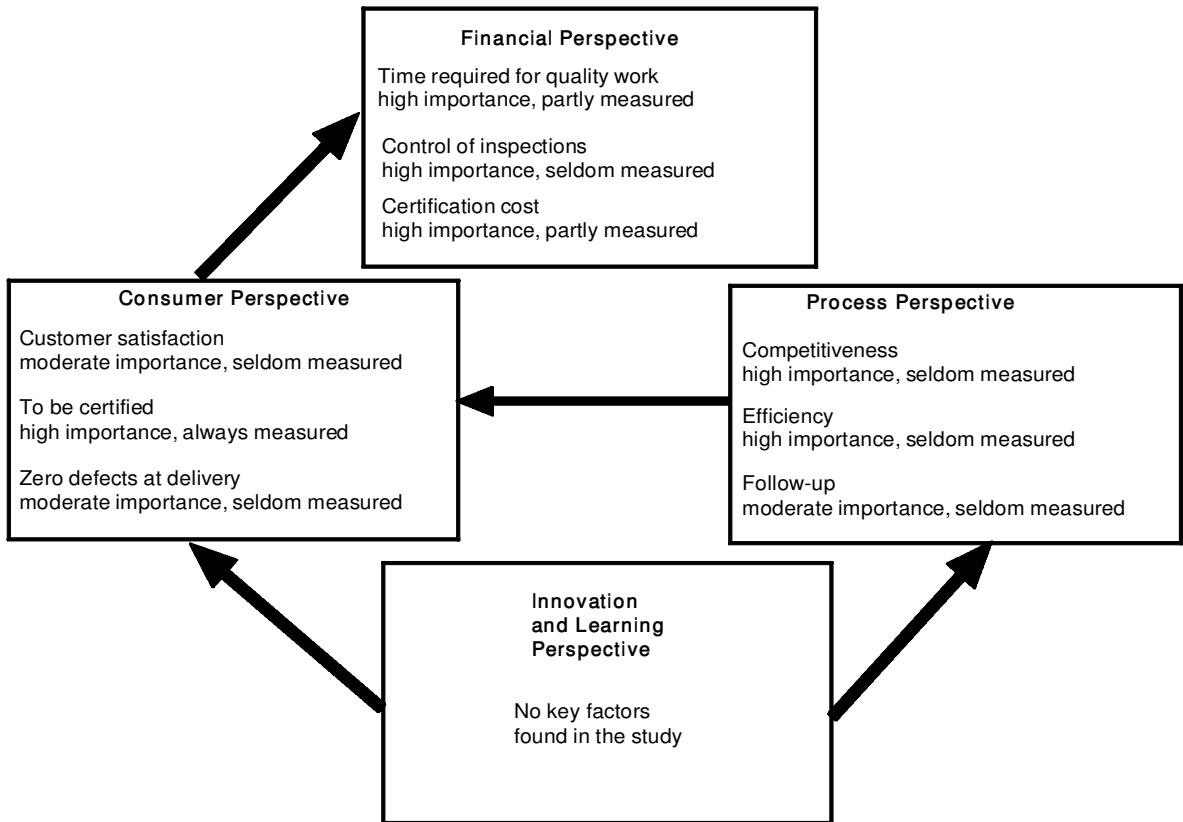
Financial Perspective

Time required for quality work
high importance, partly measured

Control of inspections
high importance, seldom measured

Certification cost
high importance, partly measured

Consumer Perspective

Customer satisfaction
moderate importance, seldom measured

To be certified
high importance, always measured

Zero defects at delivery
moderate importance, seldom measured

Process Perspective

Competitiveness
high importance, seldom measured

Efficiency
high importance, seldom measured

Follow-up
moderate importance, seldom measured

Innovation
and Learning
Perspective

No key factors
found in the study